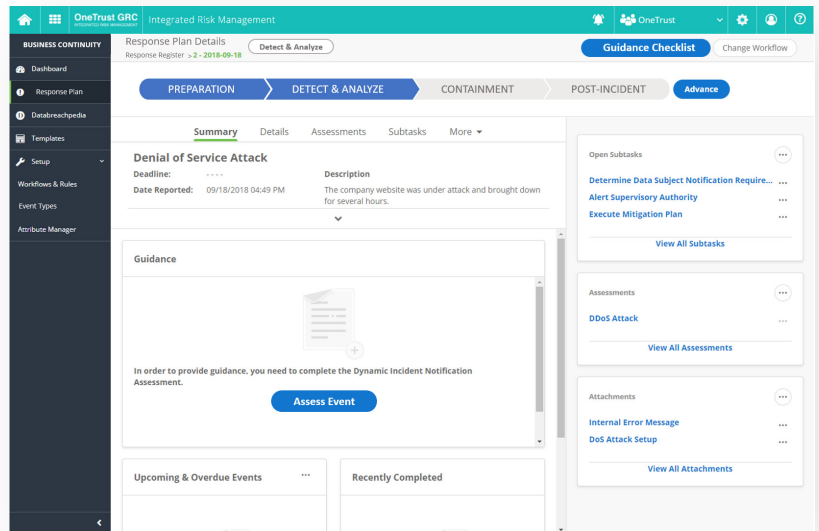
OneTrust GRC INTEGRATED RISK MANAGEMENT Integrated Risk Management

OneTrust

BUSINESS CONTINUITY

Dashboard

Response Plan

Databreachpedia

Templates

Setup

Workflows & Rules

Event Types

Attribute Manager

Response Plan Details
Response Register > 2 - 2018-09-18

Detect & Analyze

Guidance Checklist

Change Workflow

PREPARATION

DETECT & ANALYZE

CONTAINMENT

POST-INCIDENT

Advance

Summary Details Assessments Subtasks More

Denial of Service Attack

Deadline: - - - -

Date Reported: 09/18/2018 04:49 PM

Description

The company website was under attack and brought down for several hours.

Guidance

In order to provide guidance, you need to complete the Dynamic Incident Notification Assessment.

Assess Event

Upcoming & Overdue Events

Recently Completed

Open Subtasks

Determine Data Subject Notification Require...

Alert Supervisory Authority

Execute Mitigation Plan

View All Subtasks

Assessments

DDoS Attack

View All Assessments

Attachments

Internal Error Message

DoS Attack Setup

View All Attachments